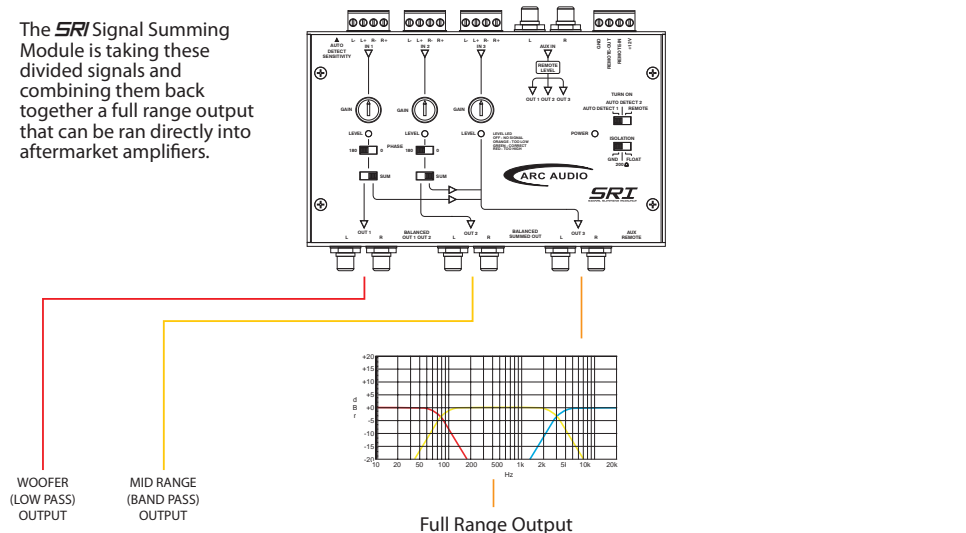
The SRI Signal Summing Module is taking these divided signals and combining them back together a full range output that can be ran directly into aftermarket amplifiers.

AUTO DETECT SENSITIVITY
L- L+ R- R+
IN 1
L- L+ R- R+
IN 2
L- L+ R- R+
IN 3
L R
AUX IN
GND
REMOTE OUT
REMOTE IN
+12V
REMOTE LEVEL
OUT 1 OUT 2 OUT 3
TURN ON
AUTO DETECT 2
AUTO DETECT 1 REMOTE
GAIN
GAIN
GAIN
LEVEL
LEVEL
LEVEL
LEVEL LED
OFF - NO SIGNAL
ORANGE - TOO LOW
GREEN - CORRECT
RED - TOO HIGH
POWER
ISOLATION
GND FLOAT
200
180 PHASE 0
180 0
SUM
SUM
ARC AUDIO
SRI
SIGNAL SUMMING INTERFACE
OUT 1
L R
BALANCED OUT 1 OUT 2
OUT 2
L R
BALANCED SUMMED OUT
OUT 3
L R
AUX REMOTE

+20
+15
+10
+5
+0
-5
-10
-15
-20
d B r
10 20 50 100 200 500 1k 2k 5k 10k 20k
Hz

WOOFER (LOW PASS) OUTPUT

MID RANGE (BAND PASS) OUTPUT

Full Range Output